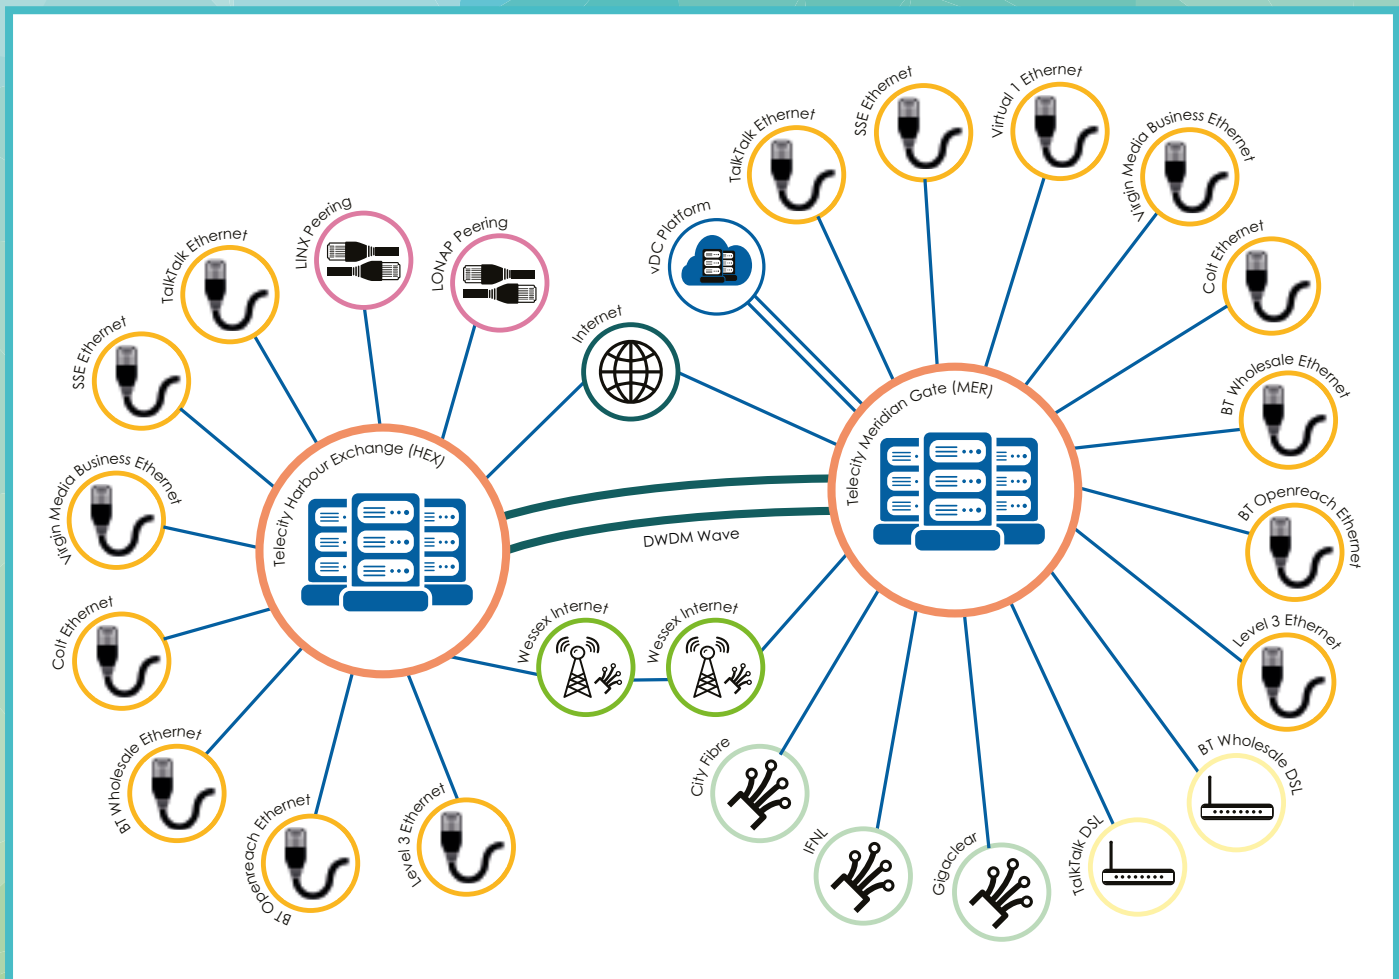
TalkTalk Ethernet
SSE Ethernet
Virtual 1 Ethernet
Virgin Media Business Ethernet
vDC Platform
Colt Ethernet
LINX Peering
LONAP Peering
TalkTalk Ethernet
SSE Ethernet
Internet
BT Wholesale Ethernet
Telecity Meridian Gate (MER)
Telecity Harbour Exchange (HEX)
Virgin Media Business Ethernet
BT Openreach Ethernet
DWDM Wave
Colt Ethernet
Wessex Internet
Wessex Internet
Level 3 Ethernet
BT Wholesale Ethernet
BT Wholesale DSL
City Fibre
BT Openreach Ethernet
Level 3 Ethernet
IFNL
Gigaclear
TalkTalk DSL